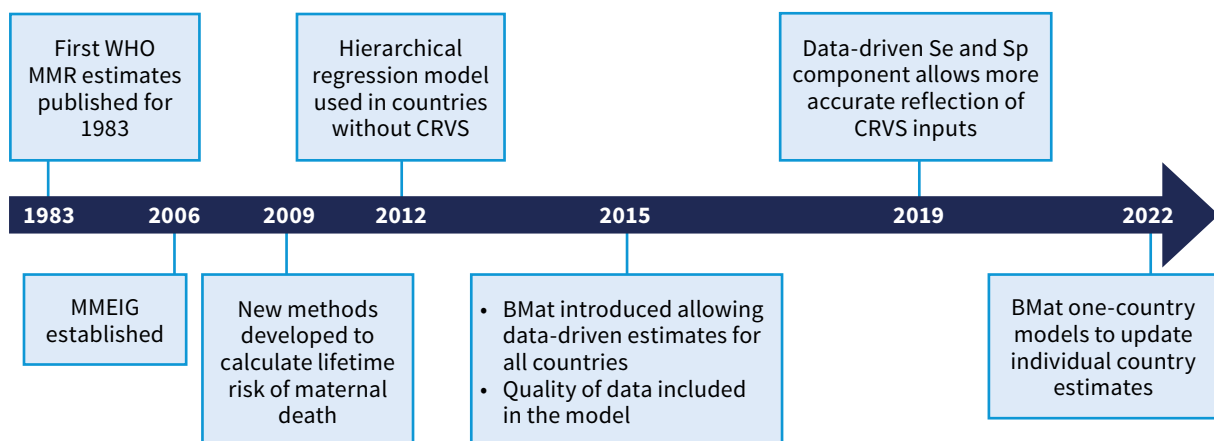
First WHO MMR estimates published for 1983

Hierarchical regression model used in countries without CRVS

Data-driven Se and Sp component allows more accurate reflection of CRVS inputs

1983 2006 2009 2012 2015 2019 2022

MMEIG established

New methods developed to calculate lifetime risk of maternal death

- BMat introduced allowing data-driven estimates for all countries
- Quality of data included in the model

BMat one-country models to update individual country estimates